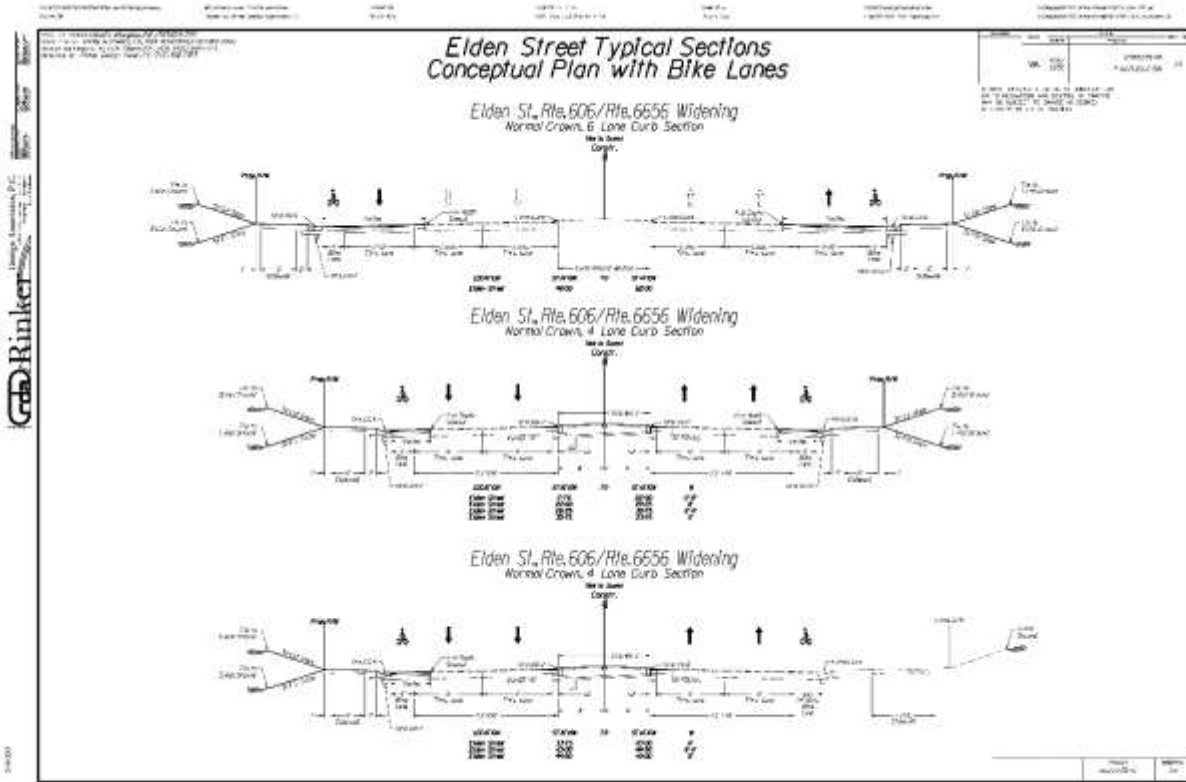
Elden Street Typical Sections
Conceptual Plan with Bike Lanes

Elden St., Rte. 606/Rte. 6656 Widening
Normal Crown, 6 Lane Curb Section

Elden St., Rte. 606/Rte. 6656 Widening
Normal Crown, 4 Lane Curb Section

Elden St., Rte. 606/Rte. 6656 Widening
Normal Crown, 4 Lane Curb Section

Rinker

VA

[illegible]